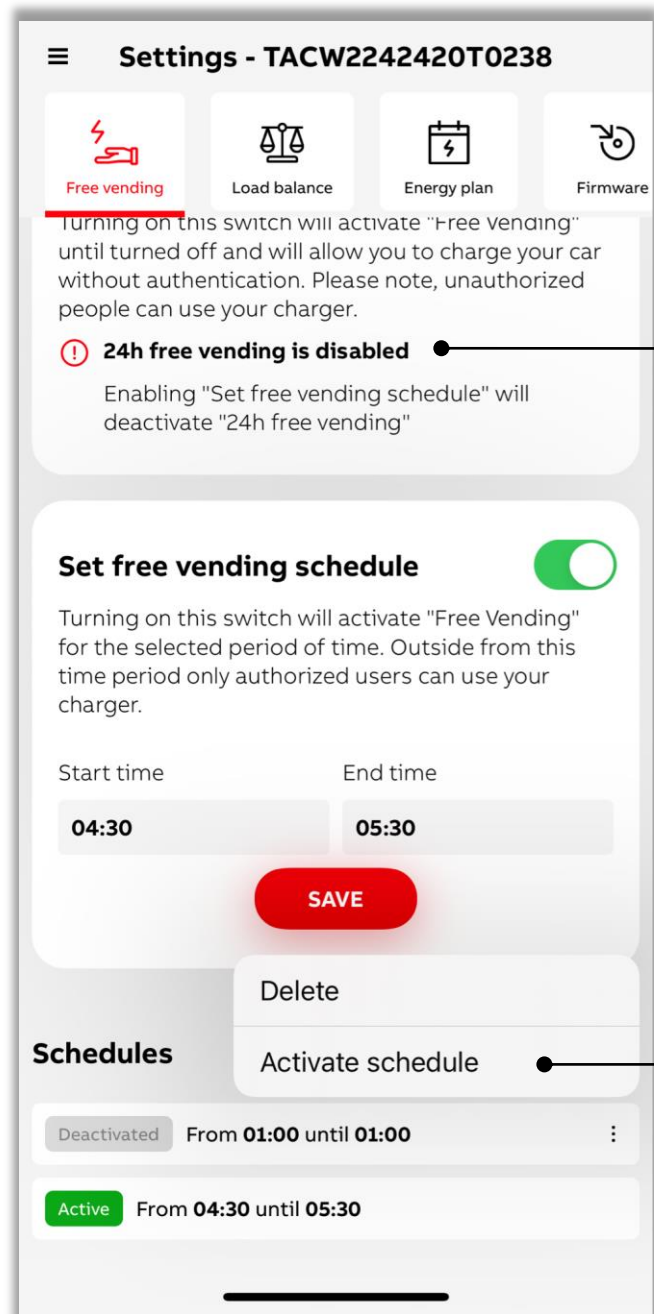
Settings - TACW2242420T0238

Free vending
Load balance
Energy plan
Firmware

Turning on this switch will activate "Free Vending" until turned off and will allow you to charge your car without authentication. Please note, unauthorized people can use your charger.

24h free vending is disabled

Enabling "Set free vending schedule" will deactivate "24h free vending"

Set free vending schedule

Turning on this switch will activate "Free Vending" for the selected period of time. Outside from this time period only authorized users can use your charger.

Start time
04:30
End time
05:30

SAVE

Delete
Activate schedule

Schedules

Deactivated From 01:00 until 01:00

Active From 04:30 until 05:30